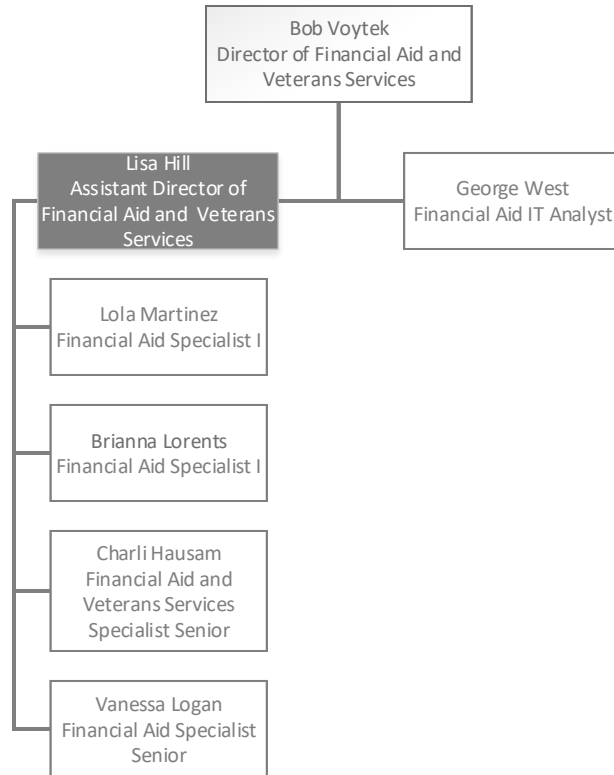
Bob Voytek
Director of Financial Aid and Veterans Services

Lisa Hill
Assistant Director of Financial Aid and Veterans Services

George West
Financial Aid IT Analyst

Lola Martinez
Financial Aid Specialist I

Brianna Lorents
Financial Aid Specialist I

Charli Hausam
Financial Aid and Veterans Services Specialist Senior

Vanessa Logan
Financial Aid Specialist Senior